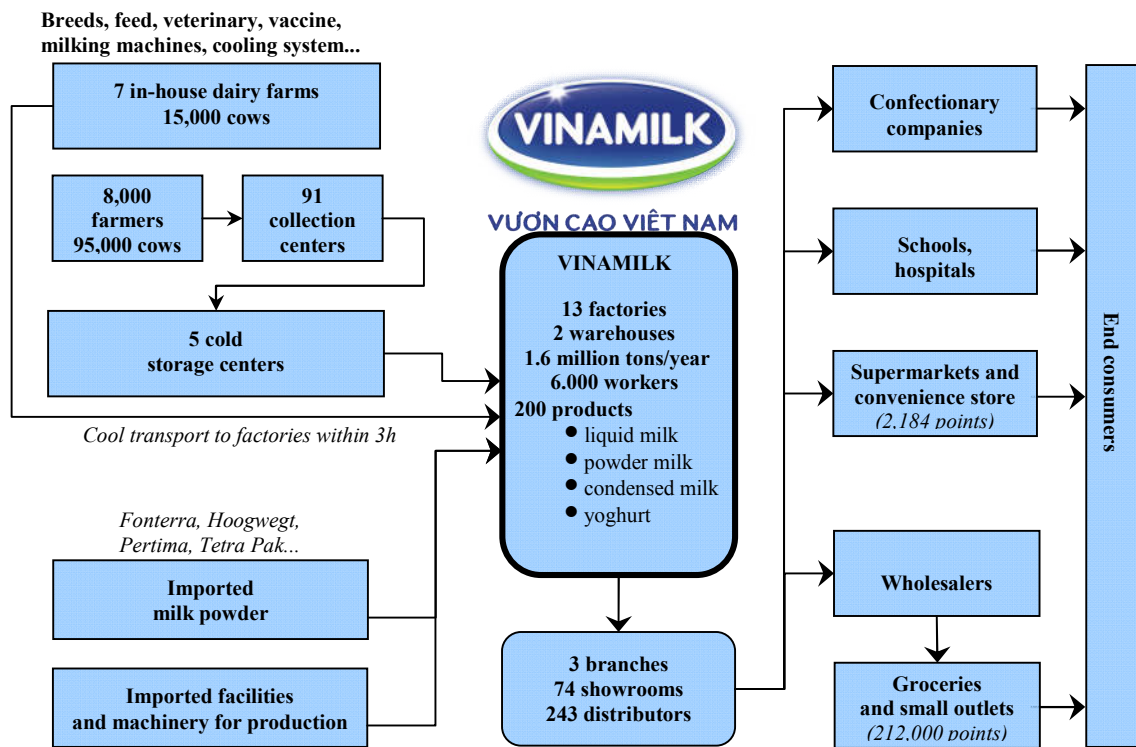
Breeds, feed, veterinary, vaccine, milking machines, cooling system...

7 in-house dairy farms
15,000 cows

8,000 farmers
95,000 cows

91 collection centers

5 cold storage centers

Cool transport to factories within 3h

VINAMILK

VƯƠN CAO VIỆT NAM

VINAMILK

13 factories
2 warehouses
1.6 million tons/year
6.000 workers
200 products
- liquid milk
- powder milk
- condensed milk
- yoghurt

Fonterra, Hoogwegt, Pertima, Tetra Pak...

Imported milk powder

Imported facilities and machinery for production

3 branches
74 showrooms
243 distributors

Confectionary companies

Schools, hospitals

Supermarkets and convenience store
(2,184 points)

Wholesalers

Groceries and small outlets
(212,000 points)

End consumers